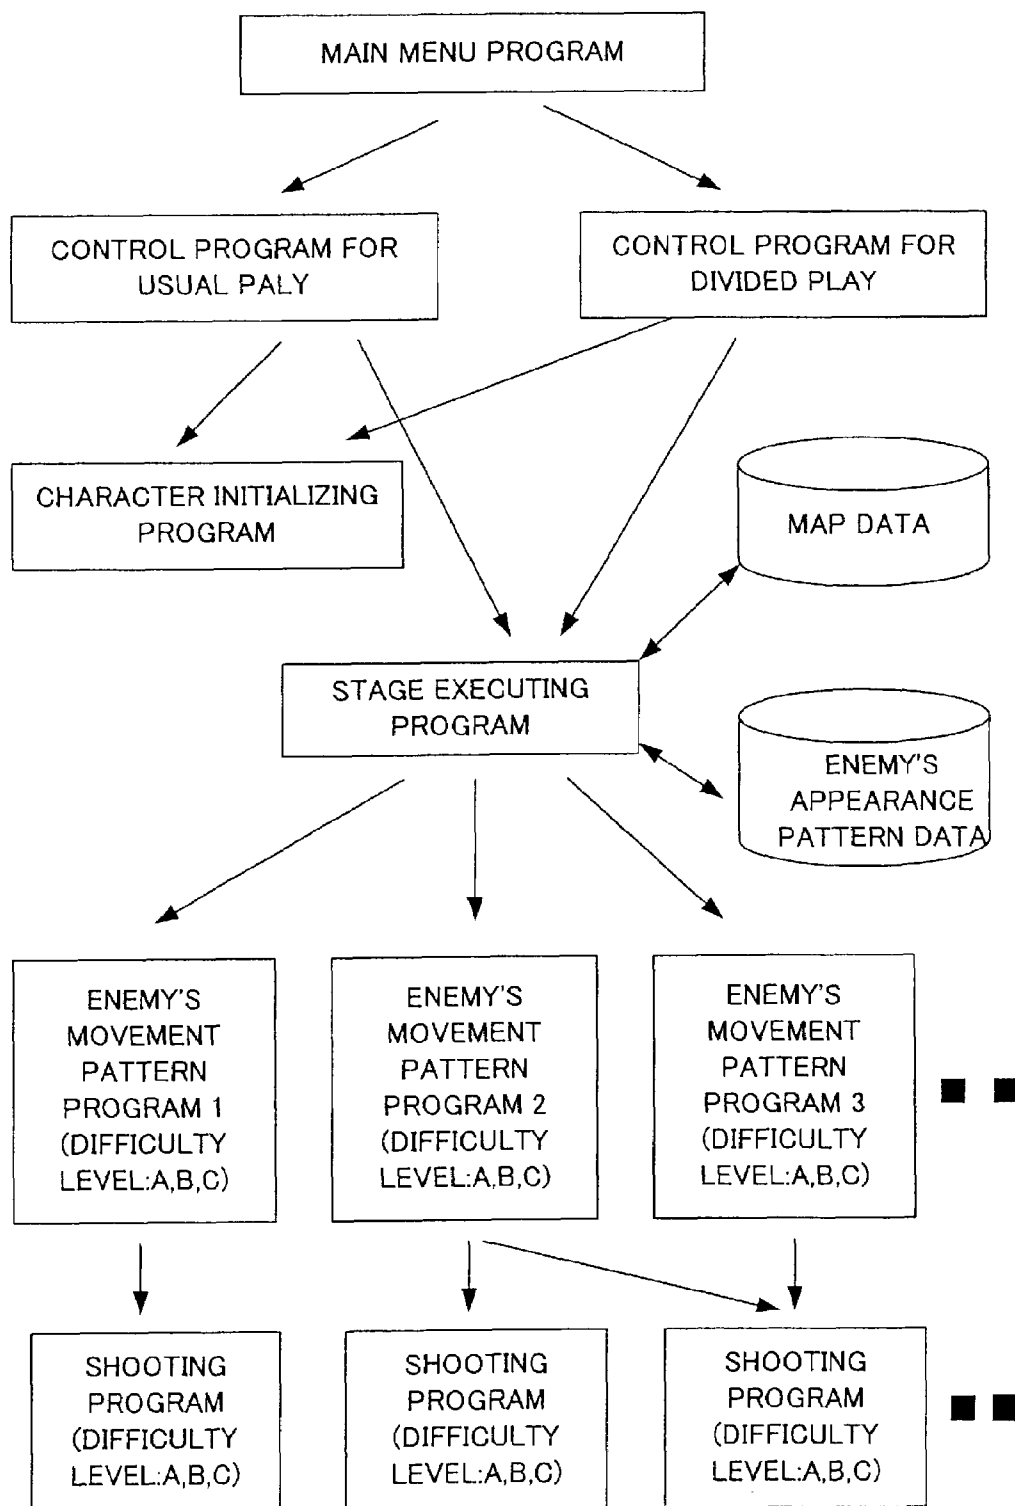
MAIN MENU PROGRAM

CONTROL PROGRAM FOR USUAL PALY

CONTROL PROGRAM FOR DIVIDED PLAY

CHARACTER INITIALIZING PROGRAM

MAP DATA

STAGE EXECUTING PROGRAM

ENEMY'S APPEARANCE PATTERN DATA

ENEMY'S MOVEMENT PATTERN PROGRAM 1 (DIFFICULTY LEVEL:A,B,C)

ENEMY'S MOVEMENT PATTERN PROGRAM 2 (DIFFICULTY LEVEL:A,B,C)

ENEMY'S MOVEMENT PATTERN PROGRAM 3 (DIFFICULTY LEVEL:A,B,C)

SHOOTING PROGRAM (DIFFICULTY LEVEL:A,B,C)

SHOOTING PROGRAM (DIFFICULTY LEVEL:A,B,C)

SHOOTING PROGRAM (DIFFICULTY LEVEL:A,B,C)